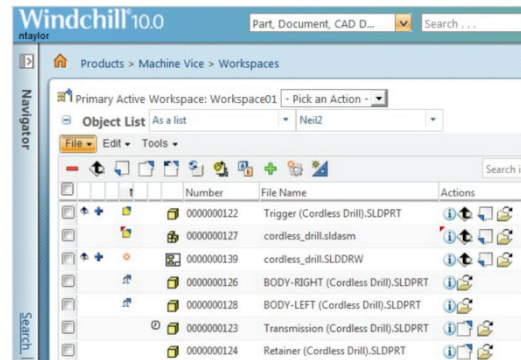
Windchill 10.0
ntaylor
Part, Document, CAD D...
Search . . .
Navigator
Products > Machine Vice > Workspaces
Primary Active Workspace: Workspace01
- Pick an Action -
Object List
As a list
Neil2
File
Edit
Tools
Search i

| | | Number | File Name | Actions |
|---|---|---|---|---|
| | | 0000000122 | Trigger (Cordless Drill).SLDPRT | |
| | | 0000000127 | cordless_drill.sldasm | |
| | | 0000000139 | cordless_drill.SLDDRW | |
| | | 0000000126 | BODY-RIGHT (Cordless Drill).SLDPRT | |
| | | 0000000128 | BODY-LEFT (Cordless Drill).SLDPRT | |
| | | 0000000123 | Transmission (Cordless Drill).SLDPRT | |
| | | 0000000124 | Retainer (Cordless Drill).SLDPRT | |

Search